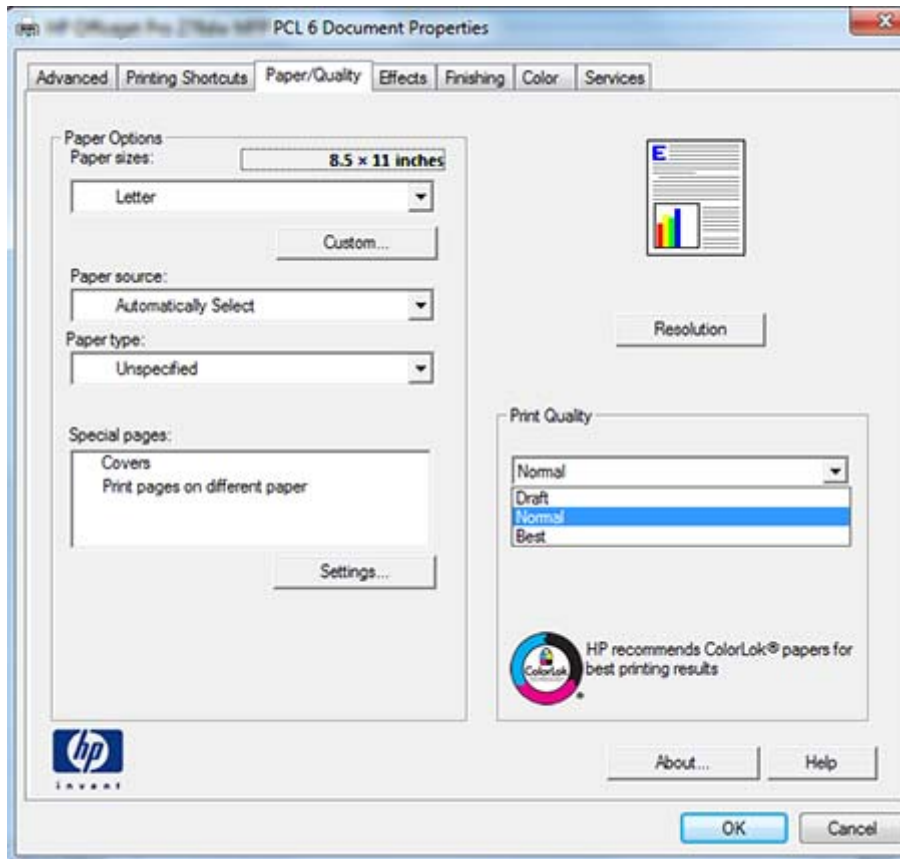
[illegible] PCL 6 Document Properties

Advanced | Printing Shortcuts | Paper/Quality | Effects | Finishing | Color | Services

Paper Options
Paper sizes: 8.5 × 11 inches
Letter
Custom...
Paper source:
Automatically Select
Paper type:
Unspecified

Special pages:
Covers
Print pages on different paper

Settings...

E

Resolution

Print Quality
Normal
Draft
Normal
Best

ColorLok
HP recommends ColorLok® papers for best printing results

hp
invent

About...
Help

OK
Cancel